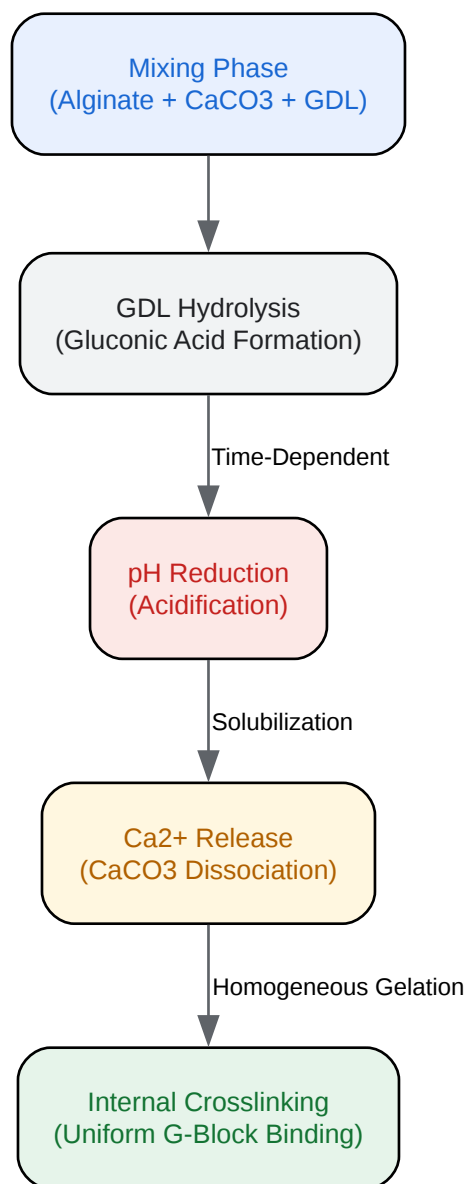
Mixing Phase
(Alginate + CaCO3 + GDL)

GDL Hydrolysis
(Gluconic Acid Formation)

Time-Dependent

pH Reduction
(Acidification)

Solubilization

Ca2+ Release
(CaCO3 Dissociation)

Homogeneous Gelation

Internal Crosslinking
(Uniform G-Block Binding)